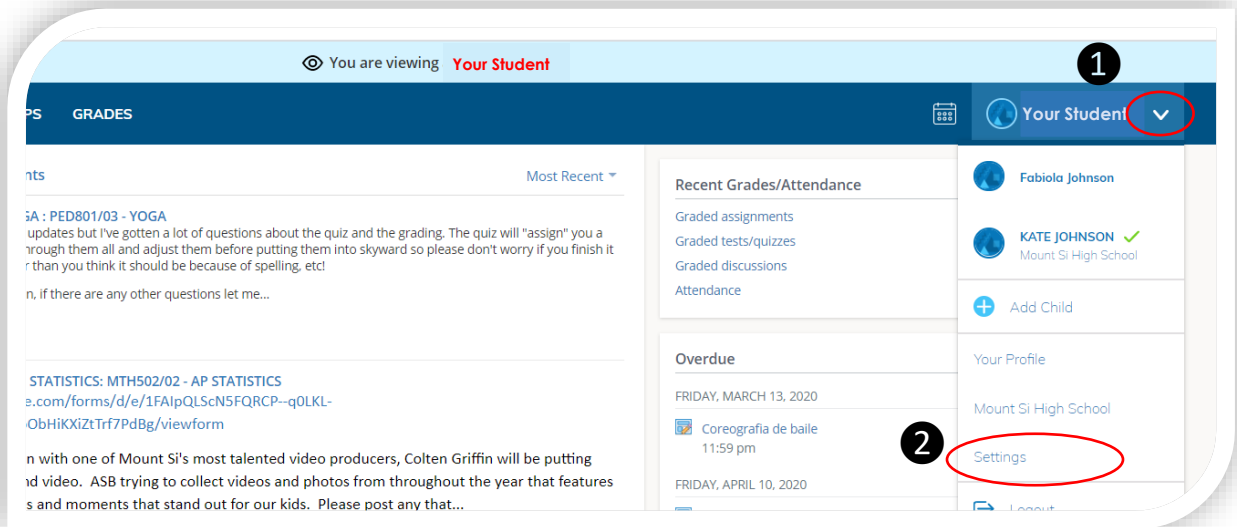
You are viewing Your Student

PS GRADES

Your Student

1

nts

Most Recent

GA : PED801/03 - YOGA
updates but I've gotten a lot of questions about the quiz and the grading. The quiz will "assign" you a hrough them all and adjust them before putting them into skyward so please don't worry if you finish it r than you think it should be because of spelling, etc!

n, if there are any other questions let me...

STATISTICS: MTH502/02 - AP STATISTICS
e.com/forms/d/e/1FAIpQLScN5FQRCP--q0LKL-
ObHiKXiZtTrf7PdBg/viewform

n with one of Mount Si's most talented video producers, Colten Griffin will be putting nd video. ASB trying to collect videos and photos from throughout the year that features s and moments that stand out for our kids. Please post any that...

Recent Grades/Attendance

Graded assignments
Graded tests/quizzes
Graded discussions
Attendance

Overdue

FRIDAY, MARCH 13, 2020

Coreografia de baile
11:59 pm

FRIDAY, APRIL 10, 2020

Fabiola Johnson

KATE JOHNSON
Mount Si High School

Add Child

Your Profile

Mount Si High School

2

Settings

Logout